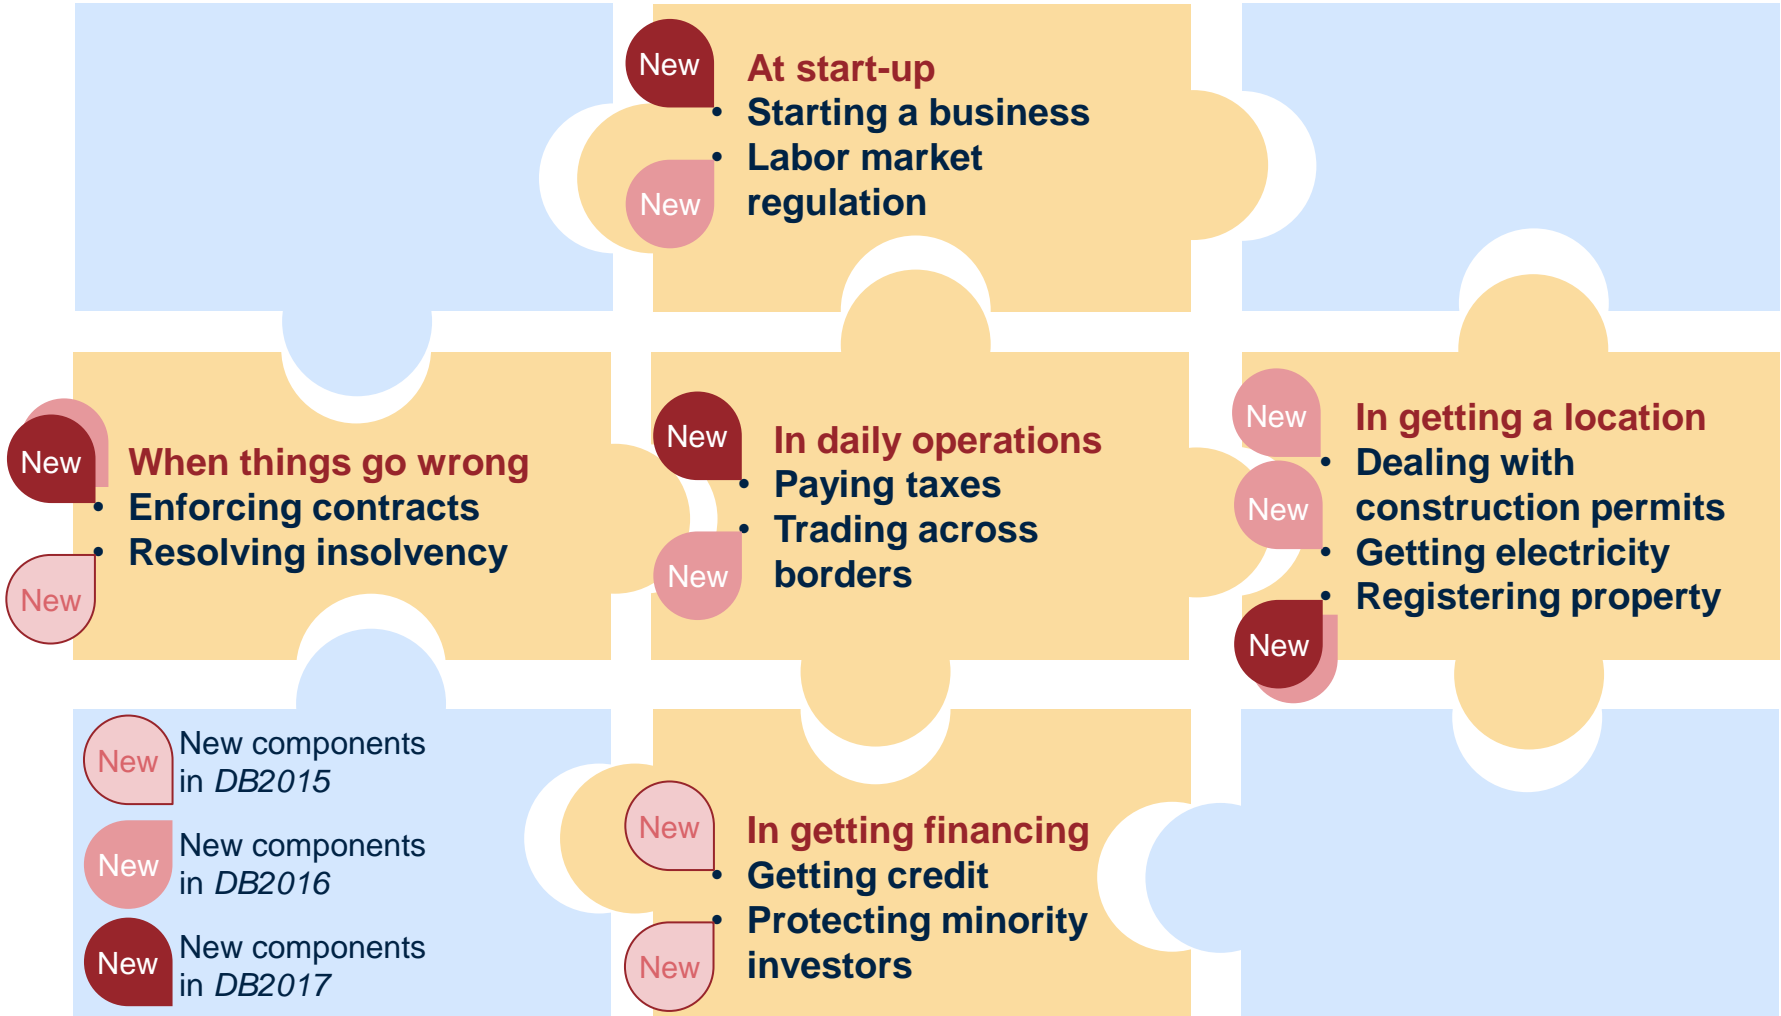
New
At start-up
• Starting a business
• Labor market regulation
New

New
When things go wrong
• Enforcing contracts
• Resolving insolvency
New

New
In daily operations
• Paying taxes
• Trading across borders
New

New
In getting a location
• Dealing with construction permits
New
• Getting electricity
• Registering property
New

New New components in *DB2015*
New New components in *DB2016*
New New components in *DB2017*

New
In getting financing
• Getting credit
• Protecting minority investors
New